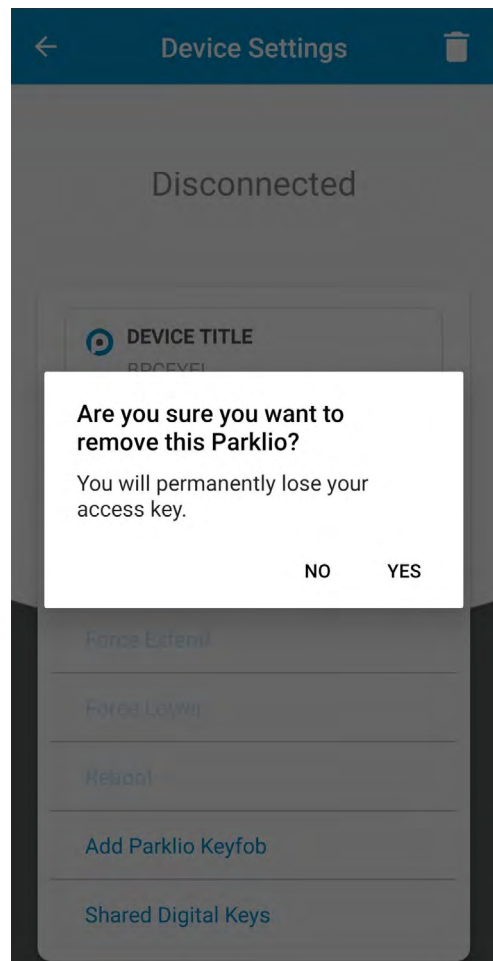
Device Settings

Disconnected

DEVICE TITLE
BRCFYEL

Are you sure you want to remove this Parklio?

You will permanently lose your access key.

NO YES

Force Extend

Force Lower

Reboot

Add Parklio Keyfob

Shared Digital Keys